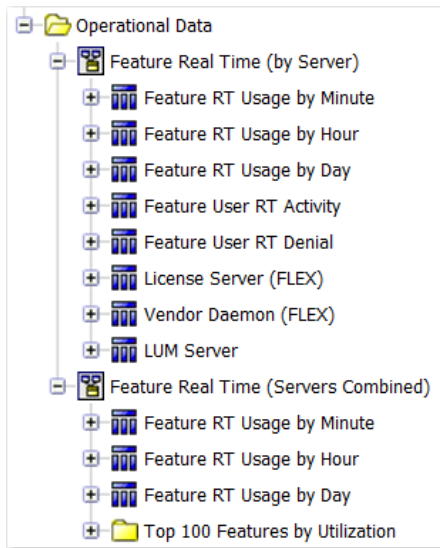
Operational Data
Feature Real Time (by Server)
Feature RT Usage by Minute
Feature RT Usage by Hour
Feature RT Usage by Day
Feature User RT Activity
Feature User RT Denial
License Server (FLEX)
Vendor Daemon (FLEX)
LUM Server
Feature Real Time (Servers Combined)
Feature RT Usage by Minute
Feature RT Usage by Hour
Feature RT Usage by Day
Top 100 Features by Utilization